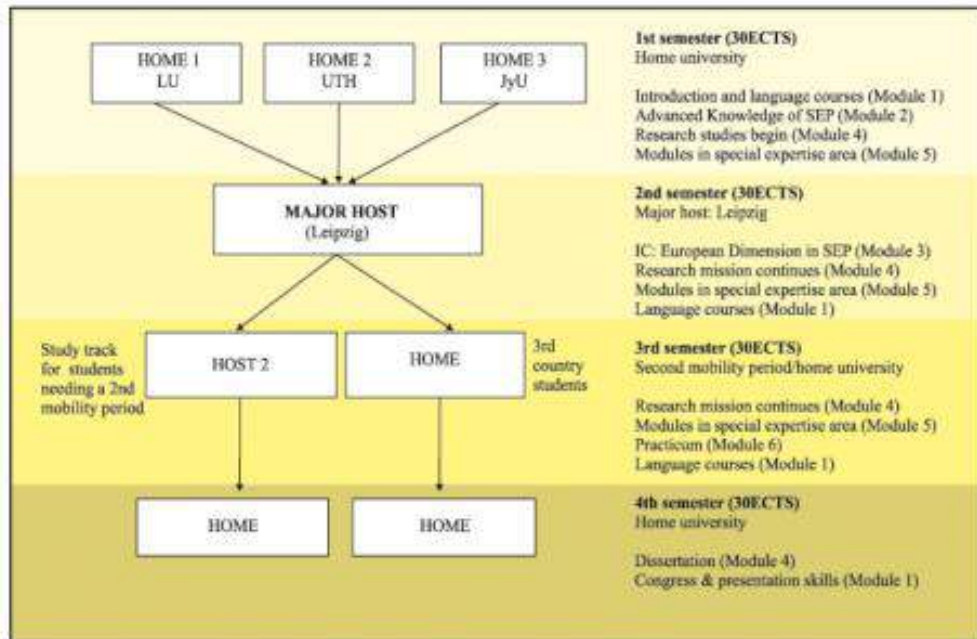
HOME 1
LU

HOME 2
UTH

HOME 3
JyU

1st semester (30ECTS)
Home university

Introduction and language courses (Module 1)
Advanced Knowledge of SEP (Module 2)
Research studies begin (Module 4)
Modules in special expertise area (Module 5)

MAJOR HOST
(Leipzig)

2nd semester (30ECTS)
Major host: Leipzig

IC: European Dimension in SEP (Module 3)
Research mission continues (Module 4)
Modules in special expertise area (Module 5)
Language courses (Module 1)

Study track for students needing a 2nd mobility period

HOST 2

HOME

3rd country students

3rd semester (30ECTS)
Second mobility period/home university

Research mission continues (Module 4)
Modules in special expertise area (Module 5)
Practicum (Module 6)
Language courses (Module 1)

HOME

HOME

4th semester (30ECTS)
Home university

Dissertation (Module 4)
Congress & presentation skills (Module 1)